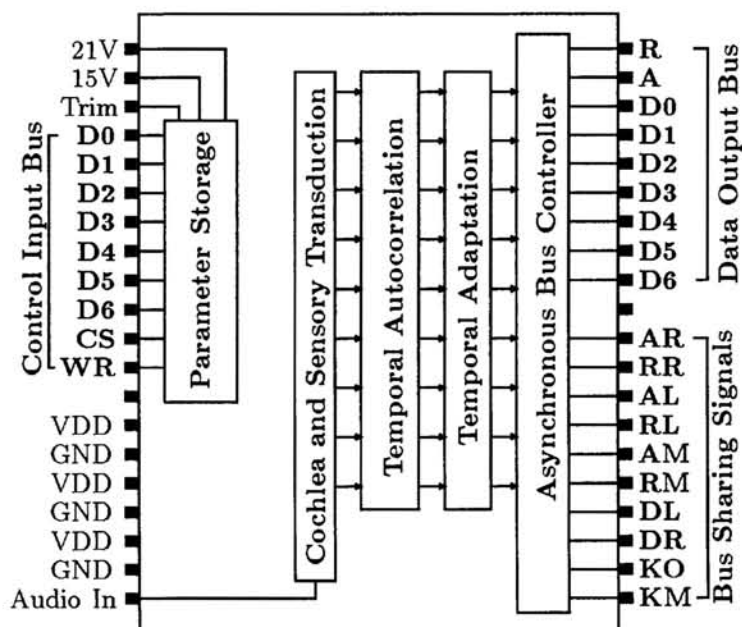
21V
15V
Trim
Control Input Bus
D0
D1
D2
D3
D4
D5
D6
CS
WR
VDD
GND
VDD
GND
VDD
GND
Audio In

Parameter Storage

Cochlea and Sensory Transduction

Temporal Autocorrelation

Temporal Adaptation

Asynchronous Bus Controller

R
A
D0
D1
D2
D3
D4
D5
D6
Data Output Bus

AR
RR
AL
RL
AM
RM
DL
DR
KO
KM
Bus Sharing Signals